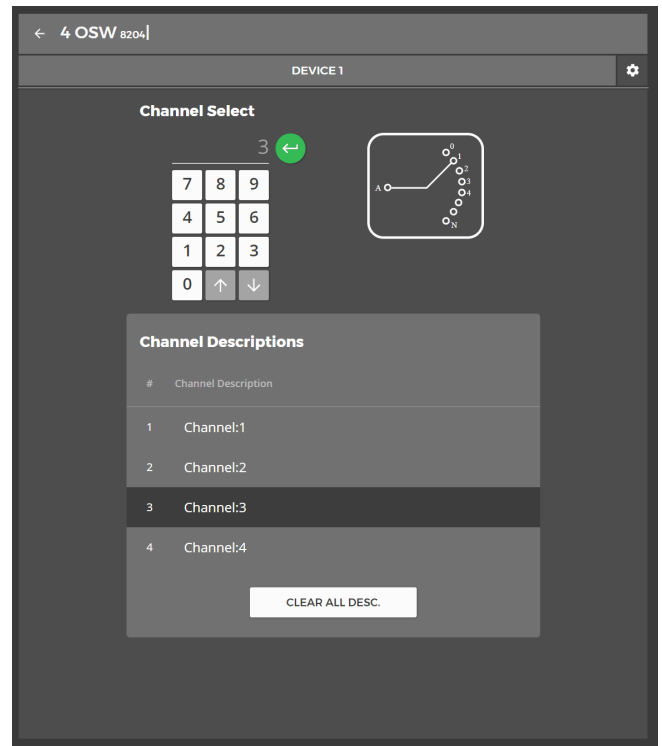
← 4 OSW 8204

DEVICE 1

Channel Select

3

7 8 9
4 5 6
1 2 3
0 ↑ ↓

0
1
2
3
4
A
N

Channel Descriptions

| # | Channel Description |
|---|---|
| 1 | Channel:1 |
| 2 | Channel:2 |
| 3 | Channel:3 |
| 4 | Channel:4 |

CLEAR ALL DESC.